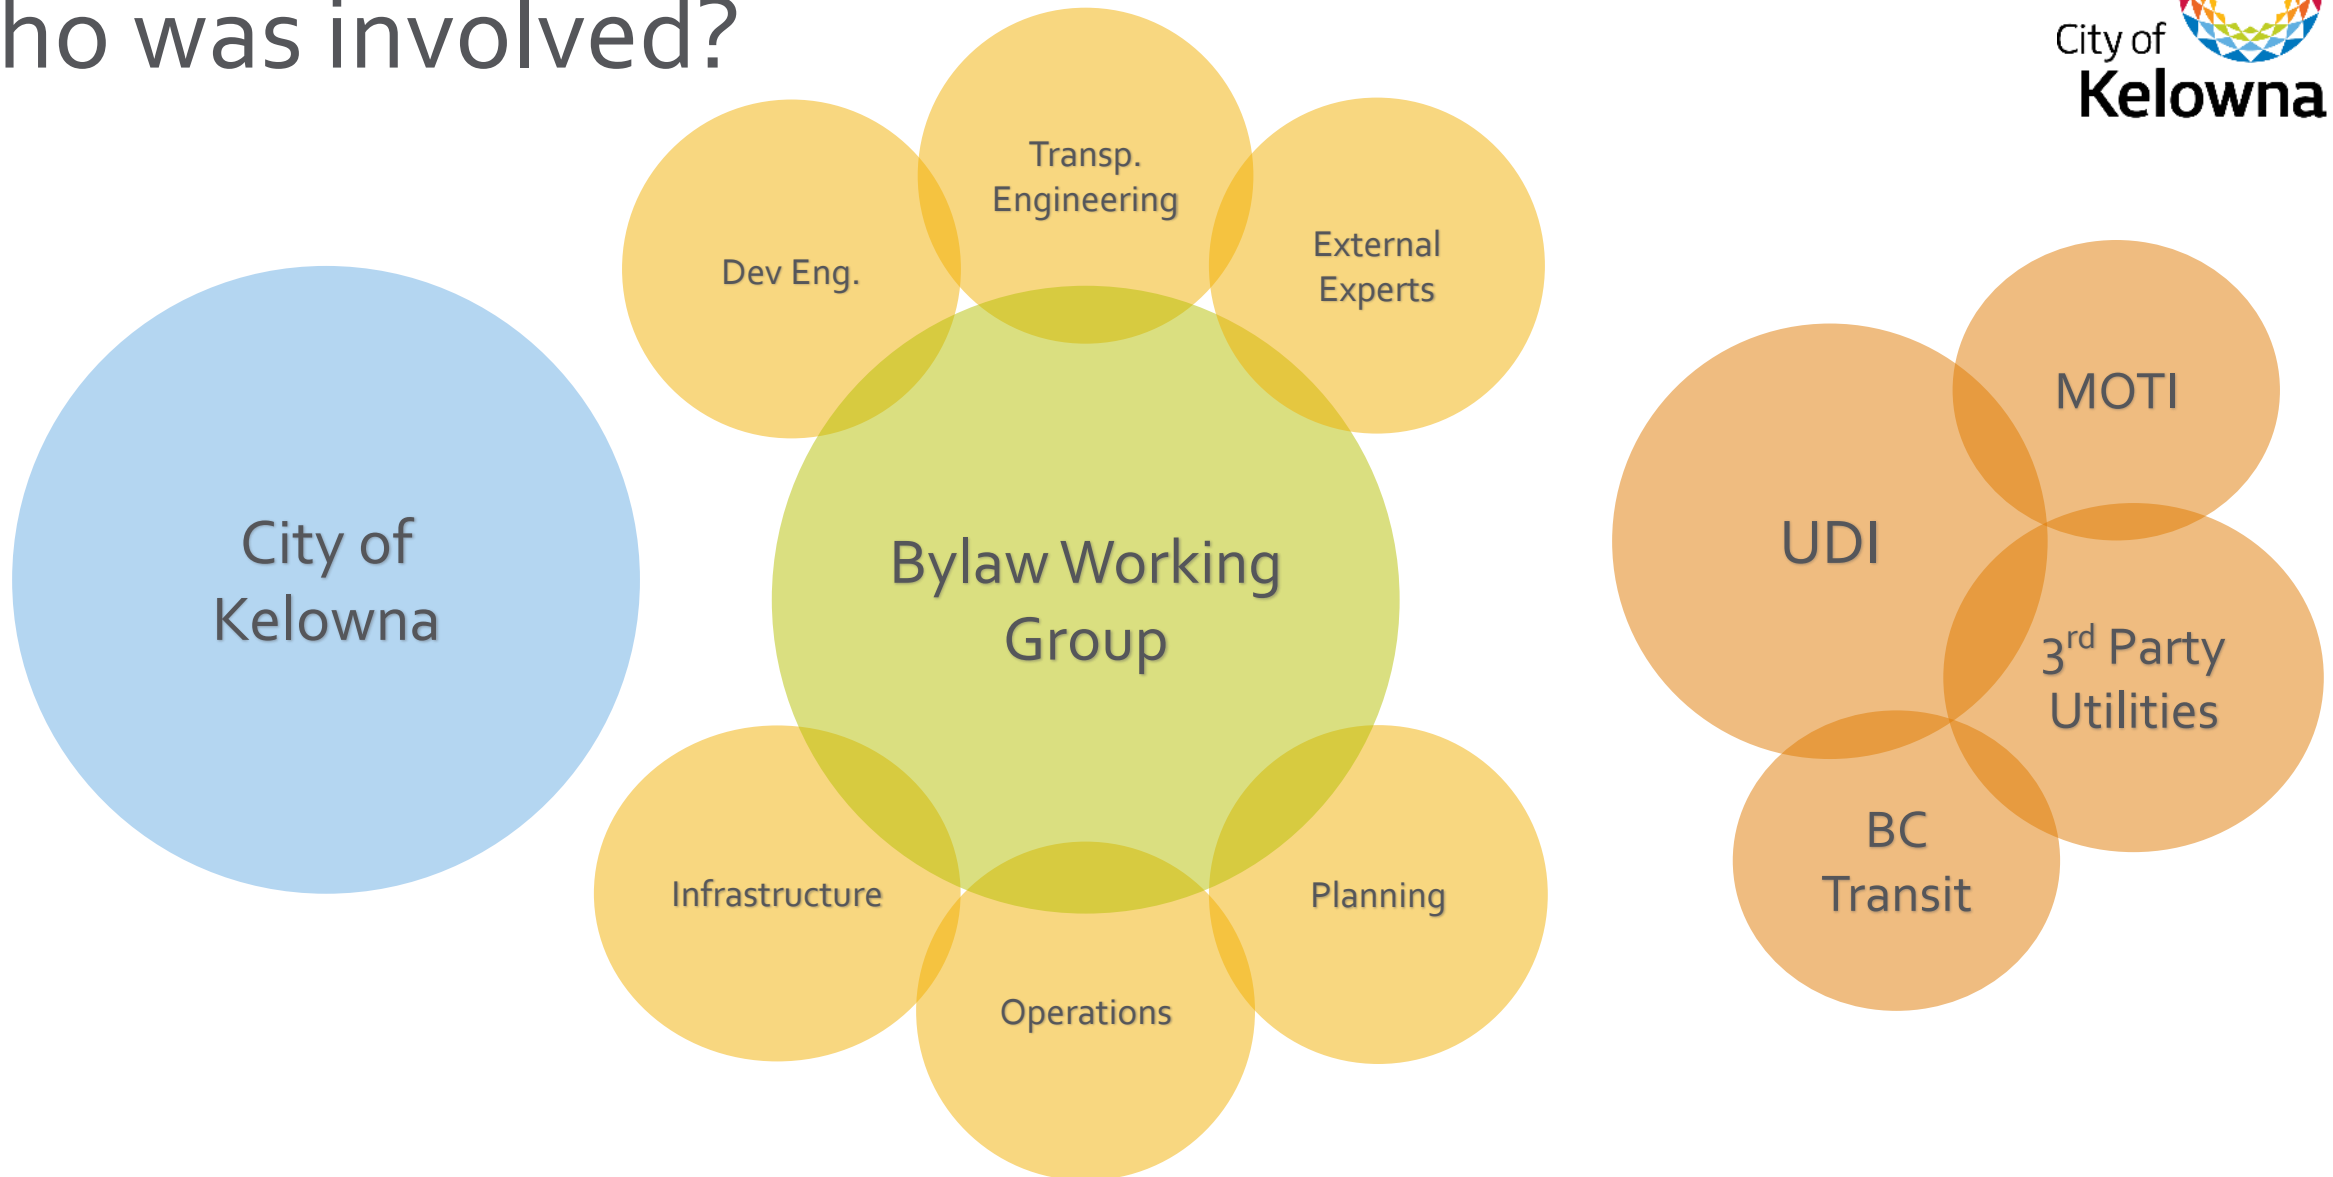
ho was involved?

City of Kelowna

City of Kelowna

Transp. Engineering

Dev Eng.

External Experts

Bylaw Working Group

Infrastructure

Planning

Operations

MOTI

UDI

3$^{rd}$ Party Utilities

BC Transit